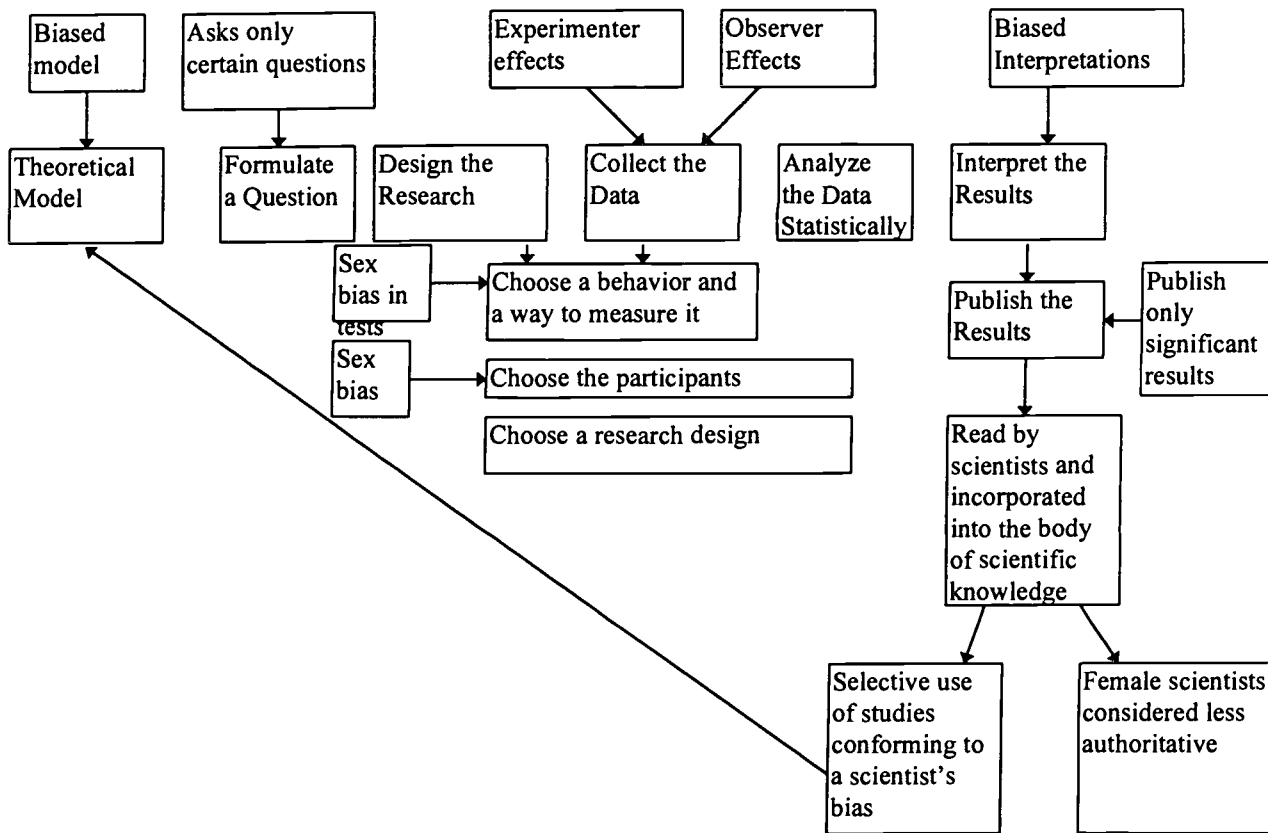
Biased model

Asks only certain questions

Experimenter effects

Observer Effects

Biased Interpretations

Theoretical Model

Formulate a Question

Design the Research

Collect the Data

Analyze the Data Statistically

Interpret the Results

Sex bias in tests

Choose a behavior and a way to measure it

Publish the Results

Publish only significant results

Sex bias

Choose the participants

Choose a research design

Read by scientists and incorporated into the body of scientific knowledge

Selective use of studies conforming to a scientist's bias

Female scientists considered less authoritative